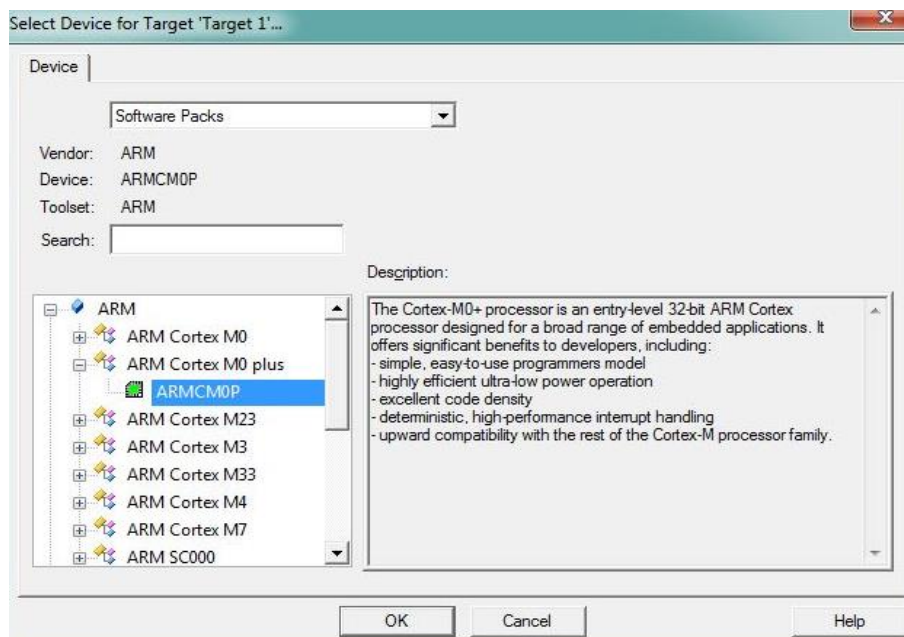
Select Device for Target 'Target 1'...

Device

Software Packs

Vendor: ARM
Device: ARMCM0P
Toolset: ARM

Search:

Description:

ARM
ARM Cortex M0
ARM Cortex M0 plus
ARMCM0P
ARM Cortex M23
ARM Cortex M3
ARM Cortex M33
ARM Cortex M4
ARM Cortex M7
ARM SC000

The Cortex-M0+ processor is an entry-level 32-bit ARM Cortex processor designed for a broad range of embedded applications. It offers significant benefits to developers, including:
- simple, easy-to-use programmers model
- highly efficient ultra-low power operation
- excellent code density
- deterministic, high-performance interrupt handling
- upward compatibility with the rest of the Cortex-M processor family.

OK
Cancel
Help